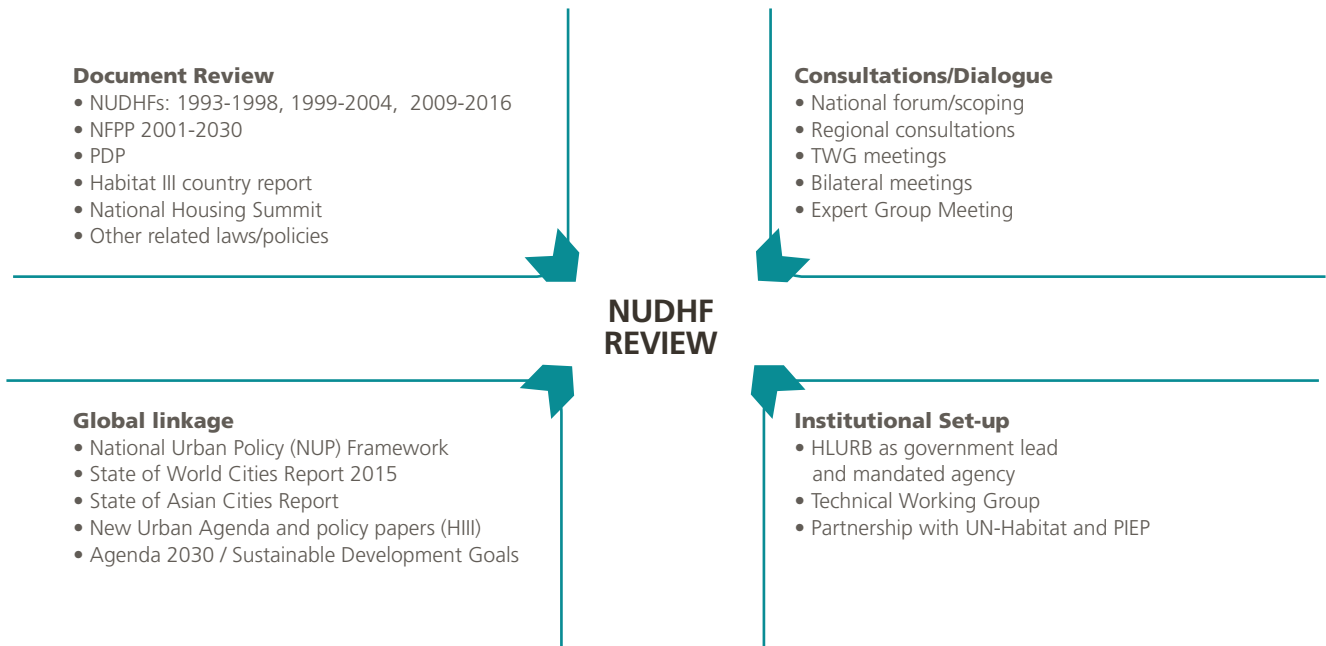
Document Review
• NUDHFs: 1993-1998, 1999-2004, 2009-2016
• NFPP 2001-2030
• PDP
• Habitat III country report
• National Housing Summit
• Other related laws/policies

Consultations/Dialogue
• National forum/scoping
• Regional consultations
• TWG meetings
• Bilateral meetings
• Expert Group Meeting

NUDHF REVIEW

Global linkage
• National Urban Policy (NUP) Framework
• State of World Cities Report 2015
• State of Asian Cities Report
• New Urban Agenda and policy papers (HIII)
• Agenda 2030 / Sustainable Development Goals

Institutional Set-up
• HLURB as government lead and mandated agency
• Technical Working Group
• Partnership with UN-Habitat and PIEP